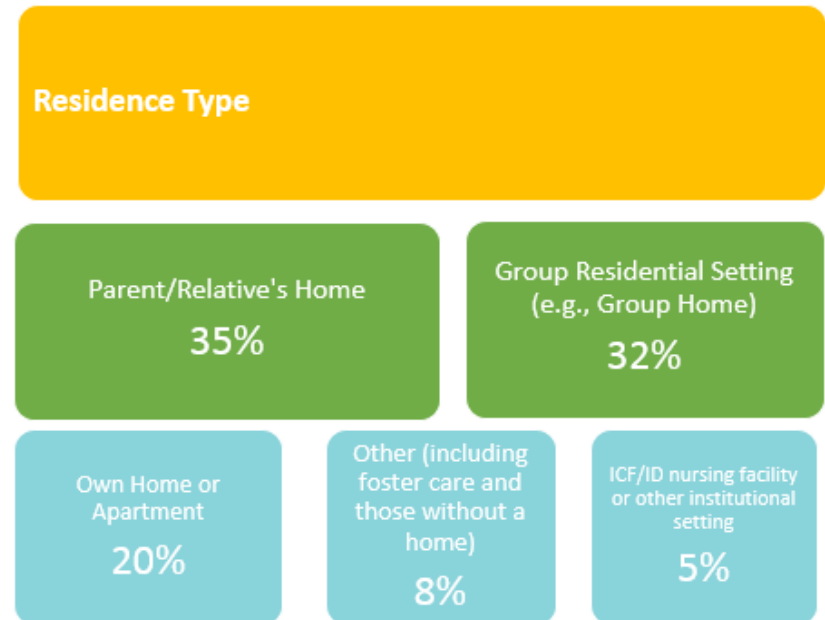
Residence Type

Parent/Relative's Home
35%

Group Residential Setting (e.g., Group Home)
32%

Own Home or Apartment
20%

Other (including foster care and those without a home)
8%

ICF/ID nursing facility or other institutional setting
5%